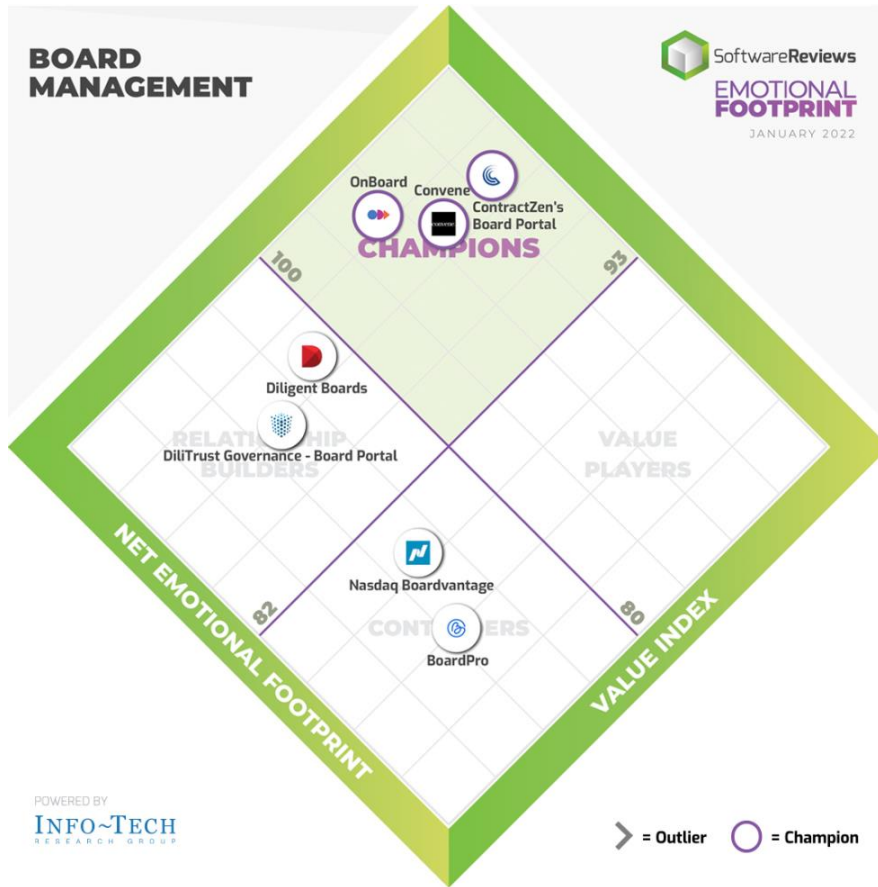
BOARD MANAGEMENT

SoftwareReviews
EMOTIONAL FOOTPRINT
JANUARY 2022

OnBoard
Convene
ContractZen's Board Portal
CHAMPIONS

100
93

Diligent Boards
RELATIONSHIP BUILDERS
DiliTrust Governance - Board Portal

VALUE PLAYERS

Nasdaq Boardvantage
82
80
CONTENDERS
BoardPro

NET EMOTIONAL FOOTPRINT
VALUE INDEX

POWERED BY
INFO~TECH
RESEARCH GROUP

= Outlier
= Champion